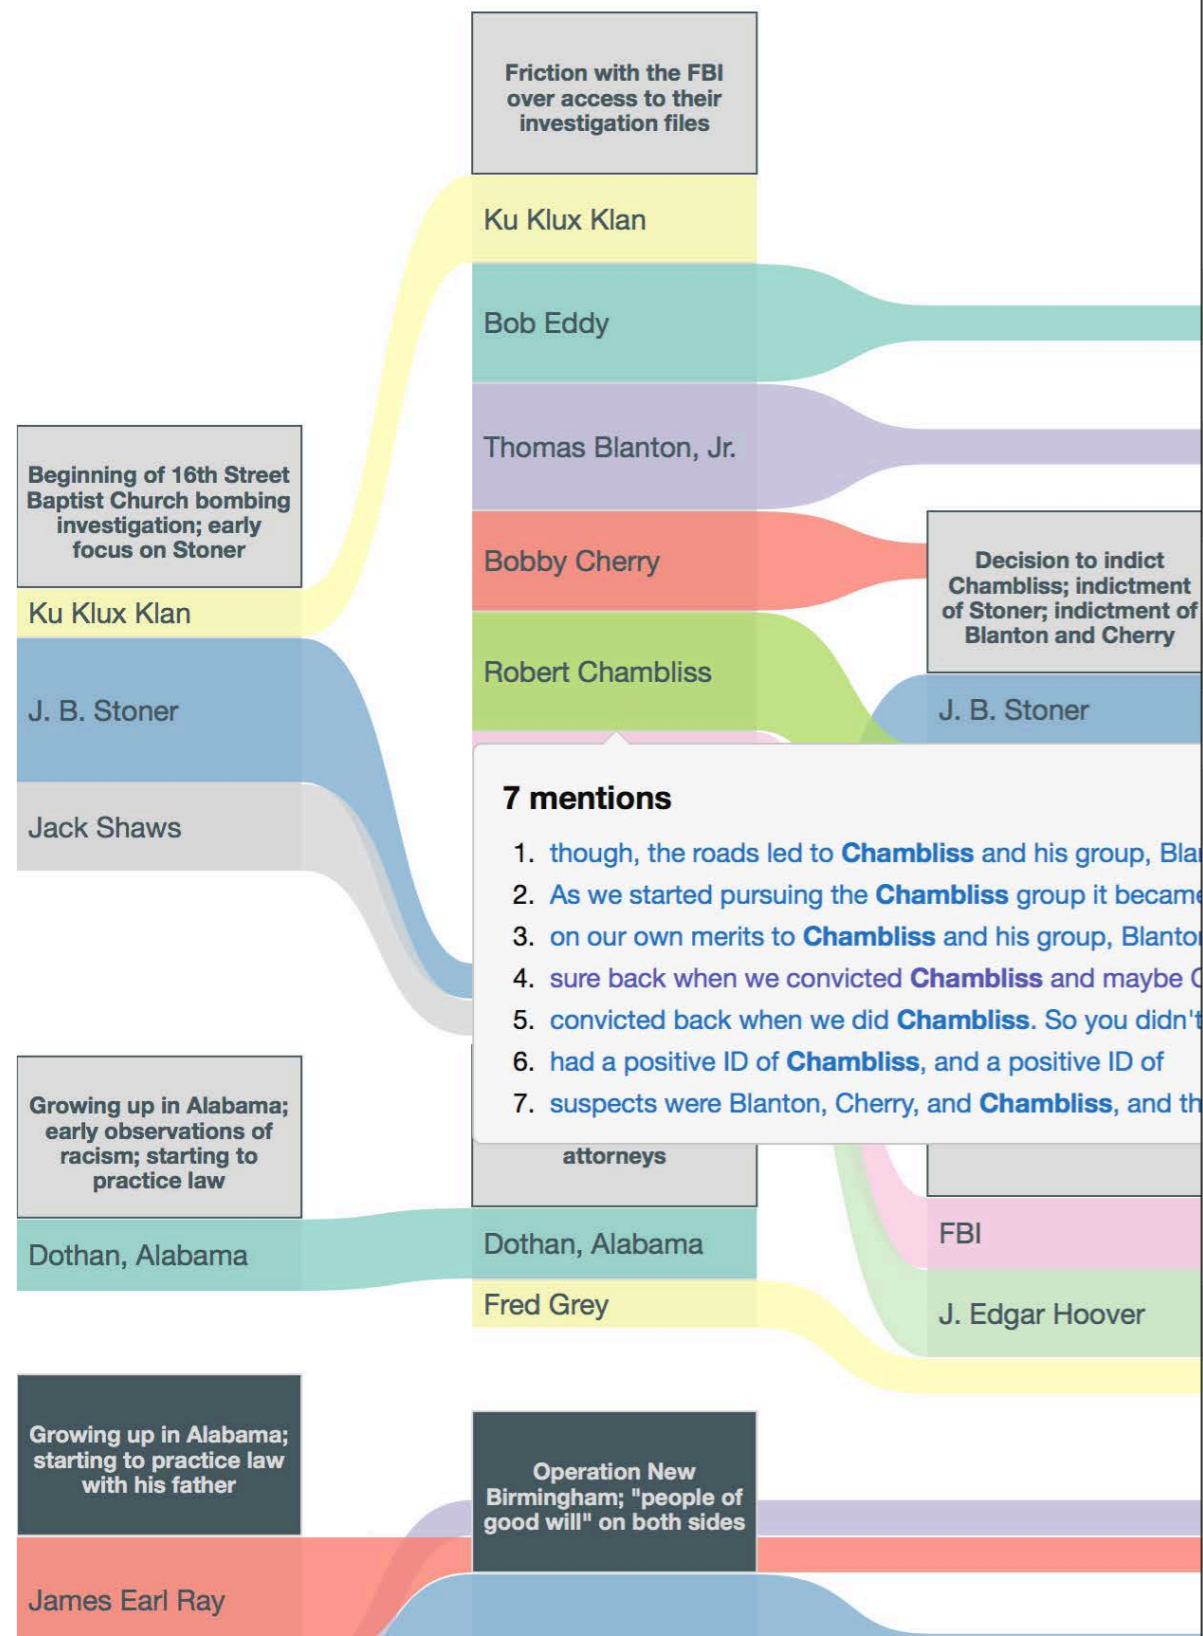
Friction with the FBI over access to their investigation files

Ku Klux Klan

Bob Eddy

Thomas Blanton, Jr.

Bobby Cherry

Robert Chambliss

Beginning of 16th Street Baptist Church bombing investigation; early focus on Stoner

Ku Klux Klan

J. B. Stoner

Jack Shaws

Decision to indict Chambliss; indictment of Stoner; indictment of Blanton and Cherry

J. B. Stoner

7 mentions

1. though, the roads led to **Chambliss** and his group, Bla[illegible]
2. As we started pursuing the **Chambliss** group it becam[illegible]
3. on our own merits to **Chambliss** and his group, Blanto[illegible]
4. sure back when we convicted **Chambliss** and maybe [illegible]
5. convicted back when we did **Chambliss**. So you didn'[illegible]
6. had a positive ID of **Chambliss**, and a positive ID of
7. suspects were Blanton, Cherry, and **Chambliss**, and th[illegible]

Growing up in Alabama; early observations of racism; starting to practice law

Dothan, Alabama

attorneys

Dothan, Alabama

Fred Grey

FBI

J. Edgar Hoover

Growing up in Alabama; starting to practice law with his father

James Earl Ray

Operation New Birmingham; "people of good will" on both sides